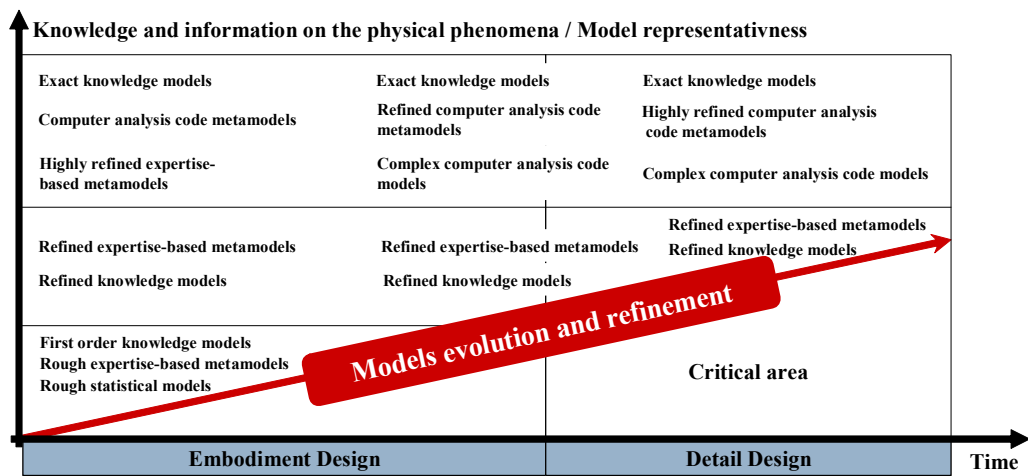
Knowledge and information on the physical phenomena / Model representativness

Exact knowledge models

Computer analysis code metamodels

Highly refined expertise-based metamodels

Exact knowledge models

Refined computer analysis code metamodels

Complex computer analysis code models

Exact knowledge models

Highly refined computer analysis code metamodels

Complex computer analysis code models

Refined expertise-based metamodels

Refined knowledge models

Refined expertise-based metamodels

Refined knowledge models

Refined expertise-based metamodels

Refined knowledge models

First order knowledge models

Rough expertise-based metamodels

Rough statistical models

Models evolution and refinement

Critical area

Embodiment Design

Detail Design

Time